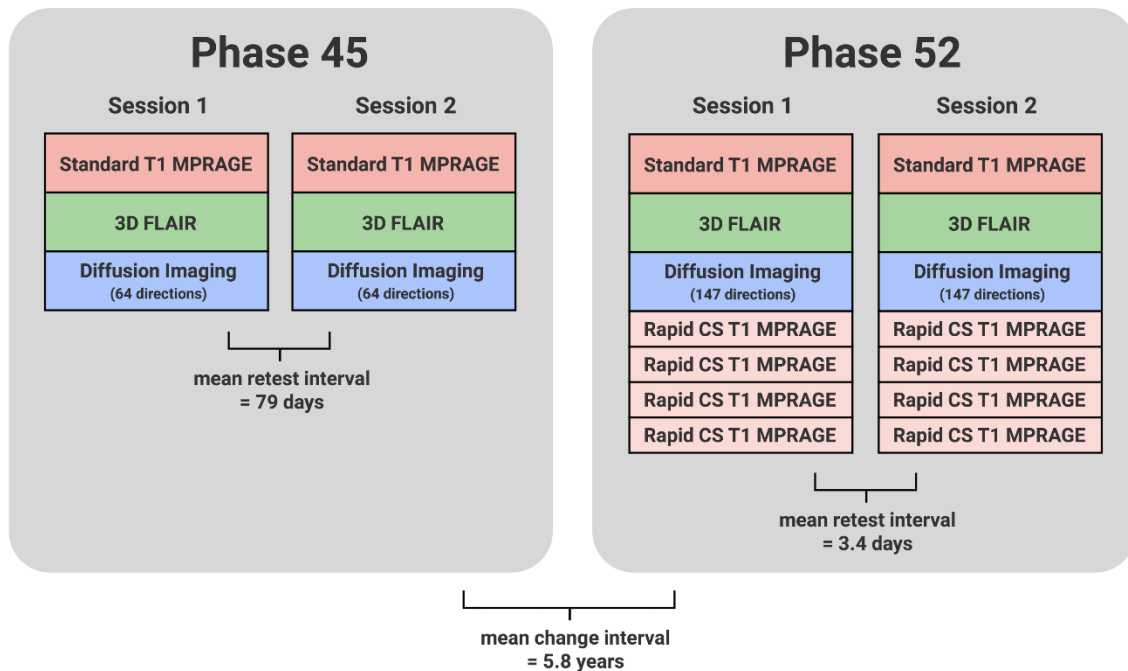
Phase 45

Session 1

Standard T1 MPRAGE

3D FLAIR

Diffusion Imaging
(64 directions)

Session 2

Standard T1 MPRAGE

3D FLAIR

Diffusion Imaging
(64 directions)

mean retest interval
= 79 days

Phase 52

Session 1

Standard T1 MPRAGE

3D FLAIR

Diffusion Imaging
(147 directions)

Rapid CS T1 MPRAGE

Rapid CS T1 MPRAGE

Rapid CS T1 MPRAGE

Rapid CS T1 MPRAGE

Session 2

Standard T1 MPRAGE

3D FLAIR

Diffusion Imaging
(147 directions)

Rapid CS T1 MPRAGE

Rapid CS T1 MPRAGE

Rapid CS T1 MPRAGE

Rapid CS T1 MPRAGE

mean retest interval
= 3.4 days

mean change interval
= 5.8 years